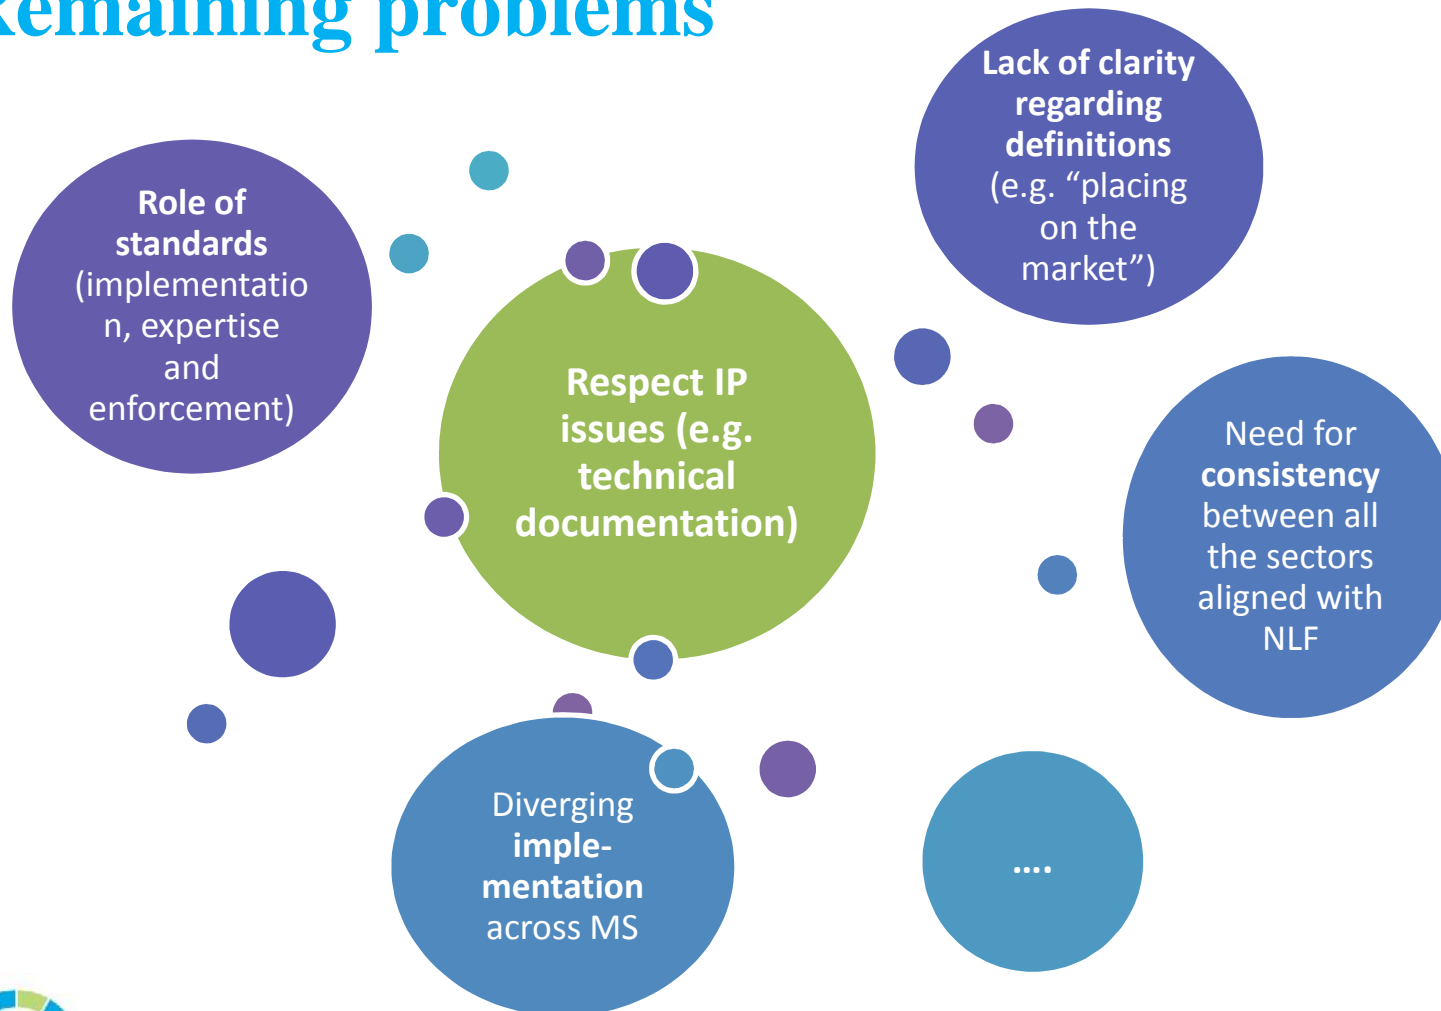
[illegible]emaining problems

Role of standards (implementation, expertise and enforcement)

Lack of clarity regarding definitions (e.g. “placing on the market”)

Respect IP issues (e.g. technical documentation)

Need for consistency between all the sectors aligned with NLF

Diverging implementation across MS

....